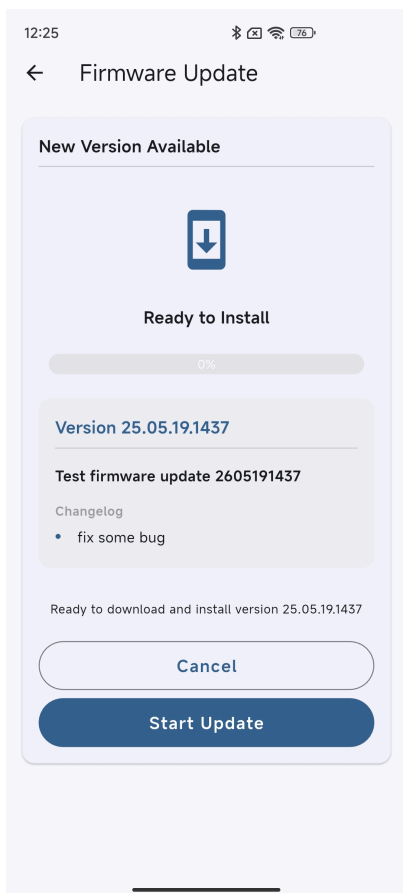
12:25

76

←

Firmware Update

New Version Available

Ready to Install

0%

Version 25.05.19.1437

Test firmware update 2605191437

Changelog

• fix some bug

Ready to download and install version 25.05.19.1437

Cancel

Start Update